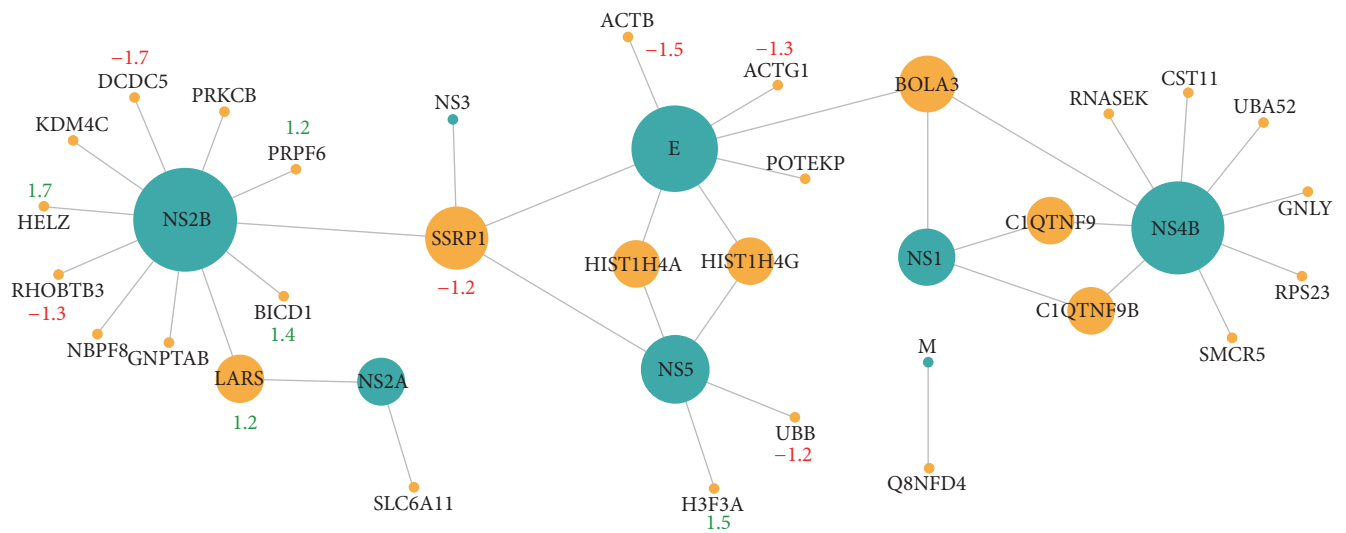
−1.7
DCDC5
PRKCB
KDM4C
1.2
PRPF6
1.7
HELZ
NS2B
RHOBTB3
−1.3
NBPF8
GNPTAB
BICD1
1.4
LARS
1.2
NS2A
SLC6A11
NS3
SSRP1
−1.2
ACTB
−1.5
−1.3
ACTG1
E
POTEKP
HIST1H4A
HIST1H4G
NS5
UBB
−1.2
H3F3A
1.5
BOLA3
NS1
C1QTNF9
C1QTNF9B
M
Q8NFD4
RNASEK
CST11
UBA52
NS4B
GNLY
RPS23
SMCR5